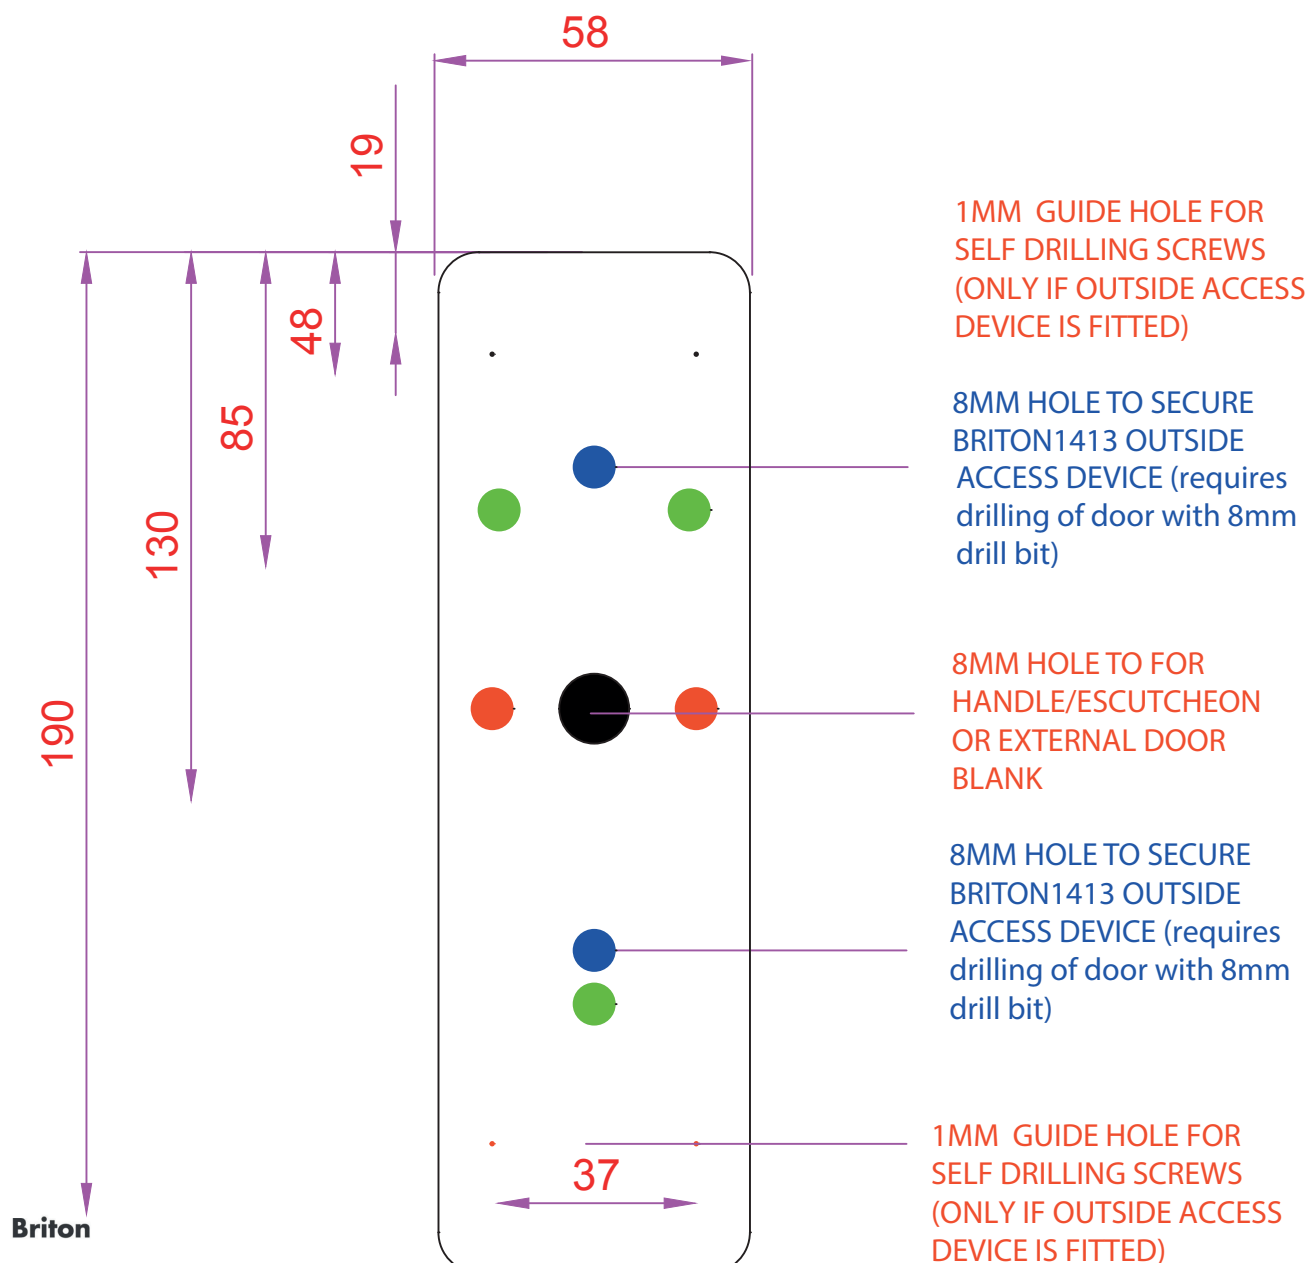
58

19

48

85

130

190

1MM GUIDE HOLE FOR SELF DRILLING SCREWS (ONLY IF OUTSIDE ACCESS DEVICE IS FITTED)

8MM HOLE TO SECURE BRITON1413 OUTSIDE ACCESS DEVICE (requires drilling of door with 8mm drill bit)

8MM HOLE TO FOR HANDLE/ESCUTCHEON OR EXTERNAL DOOR BLANK

8MM HOLE TO SECURE BRITON1413 OUTSIDE ACCESS DEVICE (requires drilling of door with 8mm drill bit)

1MM GUIDE HOLE FOR SELF DRILLING SCREWS (ONLY IF OUTSIDE ACCESS DEVICE IS FITTED)

37

Briton